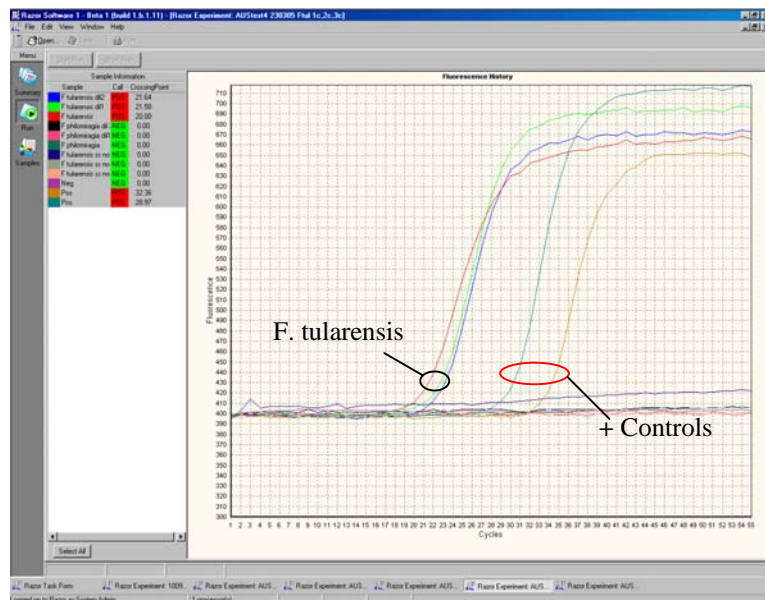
Razor Software 1 - Beta 1 (build 1.b.1.11) - [Razor Experiment: AUStest4 230305 Ftul 1c,2c,3c]

File Edit View Window Help

Open...

Menu

Summary

Run

Samples

Sample Information

| Sample | Call | CrossingPoint |
|---|---|---|
| F tularensis dil2 | POS | 21.64 |
| F tularensis dil1 | POS | 21.58 |
| F tularensis | POS | 20.00 |
| F philomiragia dil | NEG | 0.00 |
| F philomiragia dil1 | NEG | 0.00 |
| F philomiragia | NEG | 0.00 |
| F tularensis sc no | NEG | 0.00 |
| F tularensis sc no | NEG | 0.00 |
| F tularensis sc no | NEG | 0.00 |
| Neg | NEG | 0.00 |
| Pos | POS | 32.36 |
| Pos | POS | 28.97 |

Select All

Fluorescence History

Fluorescence

710 700 690 680 670 660 650 640 630 620 610 600 590 580 570 560 550 540 530 520 510 500 490 480 470 460 450 440 430 420 410 400 390 380 370 360 350 340 330 320 310 300

1 2 3 4 5 6 7 8 9 10 11 12 13 14 15 16 17 18 19 20 21 22 23 24 25 26 27 28 29 30 31 32 33 34 35 36 37 38 39 40 41 42 43 44 45 46 47 48 49 50 51 52 53 54 55

Cycles

F. tularensis

+ Controls

Razor Task Form | Razor Experiment: 1009... | Razor Experiment: AUS... | Razor Experiment: AUS... | Razor Experiment: AUS... | Razor Experiment: AUS... | Razor Experiment: AUS...